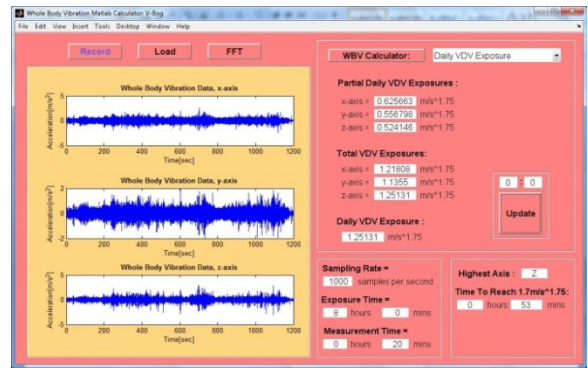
Whole Body Vibration Matlab Calculator V-8og

File Edit View Insert Tools Desktop Window Help

Record Load FFT

Whole Body Vibration Data, x-axis

Acceleration[m/s$^2$]

5

0

-5

0 200 400 600 800 1000 1200

Time[sec]

Whole Body Vibration Data, y-axis

Acceleration[m/s$^2$]

2

0

-2

0 200 400 600 800 1000 1200

Time[sec]

Whole Body Vibration Data, z-axis

Acceleration[m/s$^2$]

5

0

-5

0 200 400 600 800 1000 1200

Time[sec]

WBV Calculator: Daily VDV Exposure

Partial Daily VDV Exposures :

x-axis = 0.625663 m/s^1.75

y-axis = 0.556798 m/s^1.75

z-axis = 0.524146 m/s^1.75

Total VDV Exposures:

x-axis = 1.21808 m/s^1.75

y-axis = 1.1355 m/s^1.75

z-axis = 1.25131 m/s^1.75

0 : 0

Update

Daily VDV Exposure :

1.25131 m/s^1.75

Sampling Rate =

1000 samples per second

Exposure Time =

8 hours 0 mins

Measurement Time =

0 hours 20 mins

Highest Axis : Z

Time To Reach 1.7m/s^1.75:

0 hours 53 mins